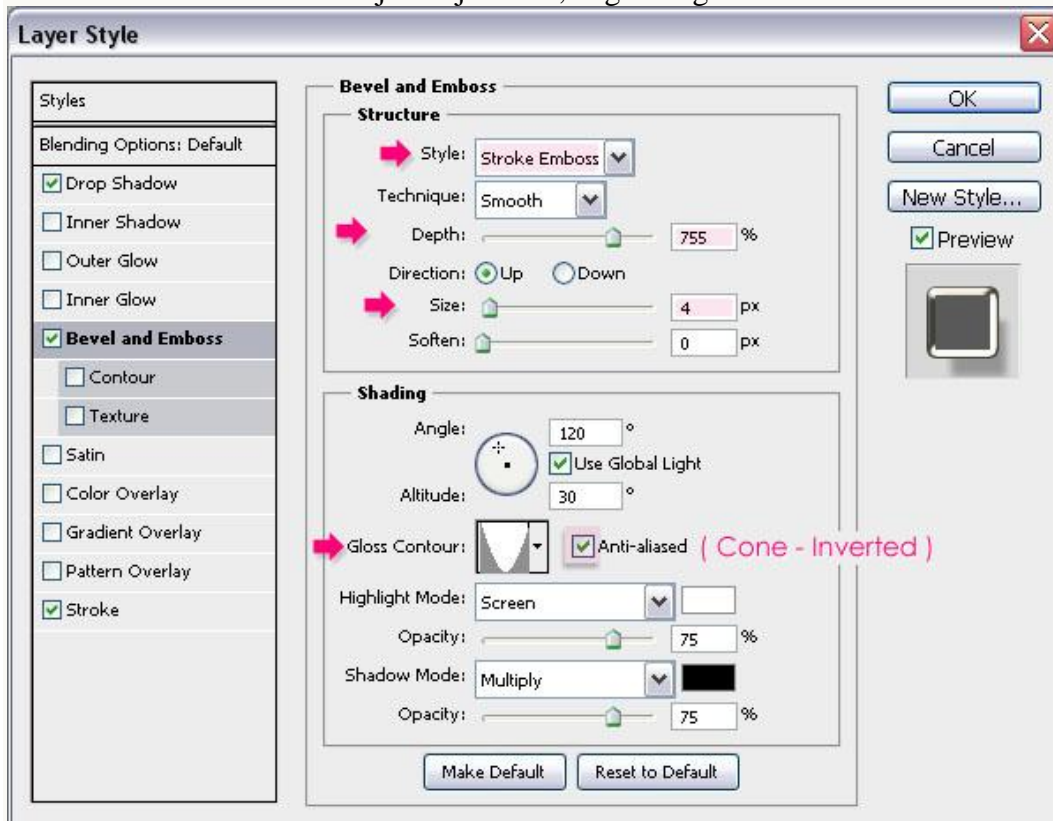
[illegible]

Layer Style

Styles
Blending Options: Default
Drop Shadow
Inner Shadow
Outer Glow
Inner Glow
Bevel and Emboss
Contour
Texture
Satin
Color Overlay
Gradient Overlay
Pattern Overlay
Stroke

Bevel and Emboss
Structure
Style: Stroke Emboss
Technique: Smooth
Depth: 755 %
Direction: Up Down
Size: 4 px
Soften: 0 px

Shading
Angle: 120 °
Use Global Light
Altitude: 30 °
Gloss Contour: Anti-aliased ( Cone - Inverted )
Highlight Mode: Screen
Opacity: 75 %
Shadow Mode: Multiply
Opacity: 75 %

Make Default Reset to Default

OK
Cancel
New Style...
Preview